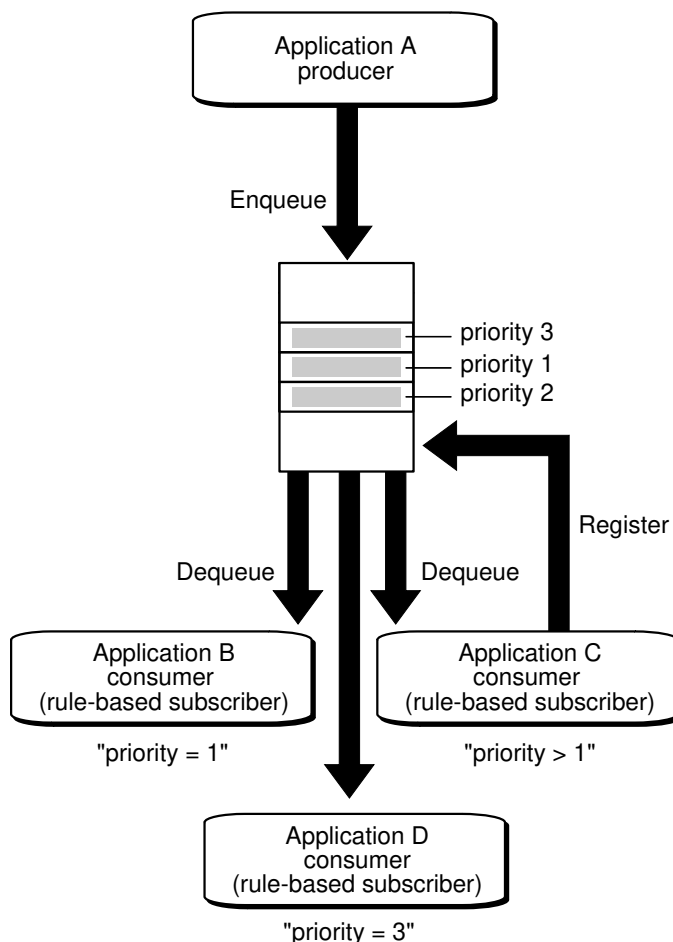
Application A
producer

Enqueue

priority 3
priority 1
priority 2

Register

Dequeue

Dequeue

Application B
consumer
(rule-based subscriber)

Application C
consumer
(rule-based subscriber)

"priority = 1"

"priority > 1"

Application D
consumer
(rule-based subscriber)

"priority = 3"